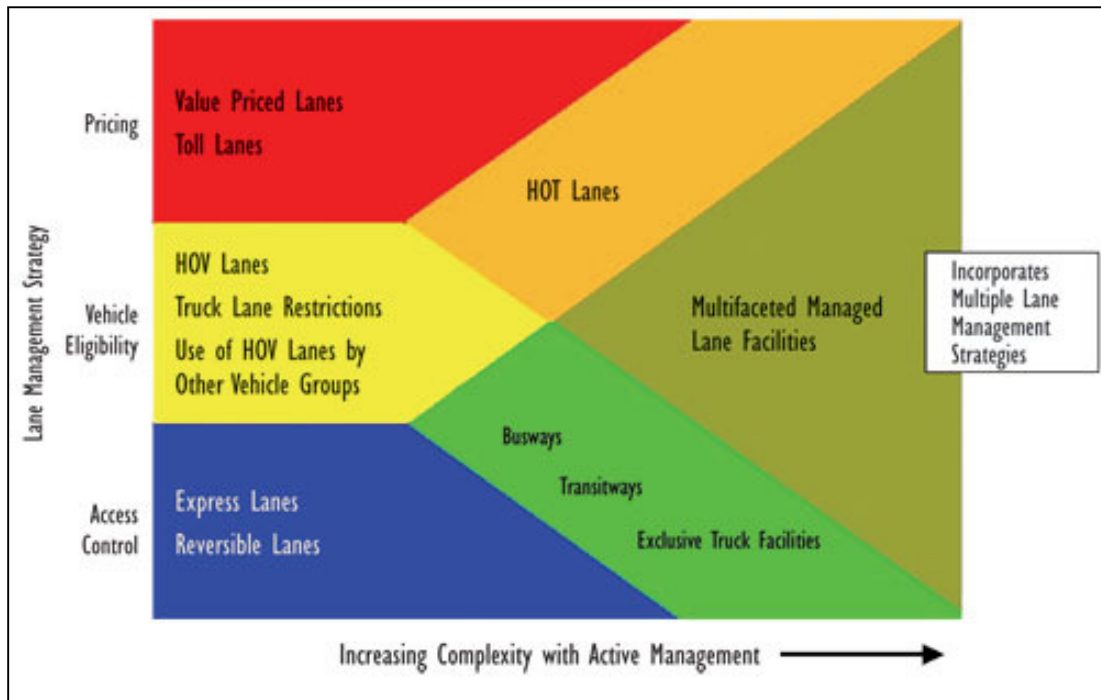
Lane Management Strategy

Pricing

Value Priced Lanes
Toll Lanes

HOT Lanes

Vehicle Eligibility

HOV Lanes
Truck Lane Restrictions
Use of HOV Lanes by Other Vehicle Groups

Multifaceted Managed Lane Facilities

Incorporates Multiple Lane Management Strategies

Access Control

Express Lanes
Reversible Lanes

Busways
Transitways
Exclusive Truck Facilities

Increasing Complexity with Active Management